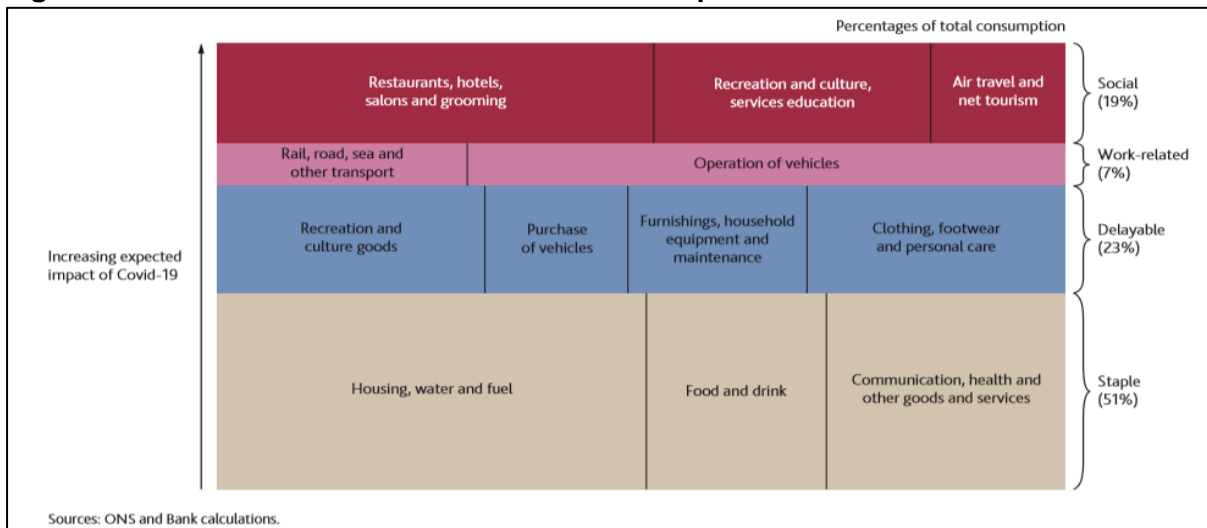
Percentages of total consumption

Restaurants, hotels, salons and grooming

Recreation and culture, services education

Air travel and net tourism

Social (19%)

Rail, road, sea and other transport

Operation of vehicles

Work-related (7%)

Recreation and culture goods

Purchase of vehicles

Furnishings, household equipment and maintenance

Clothing, footwear and personal care

Delayable (23%)

Increasing expected impact of Covid-19

Housing, water and fuel

Food and drink

Communication, health and other goods and services

Staple (51%)

Sources: ONS and Bank calculations.